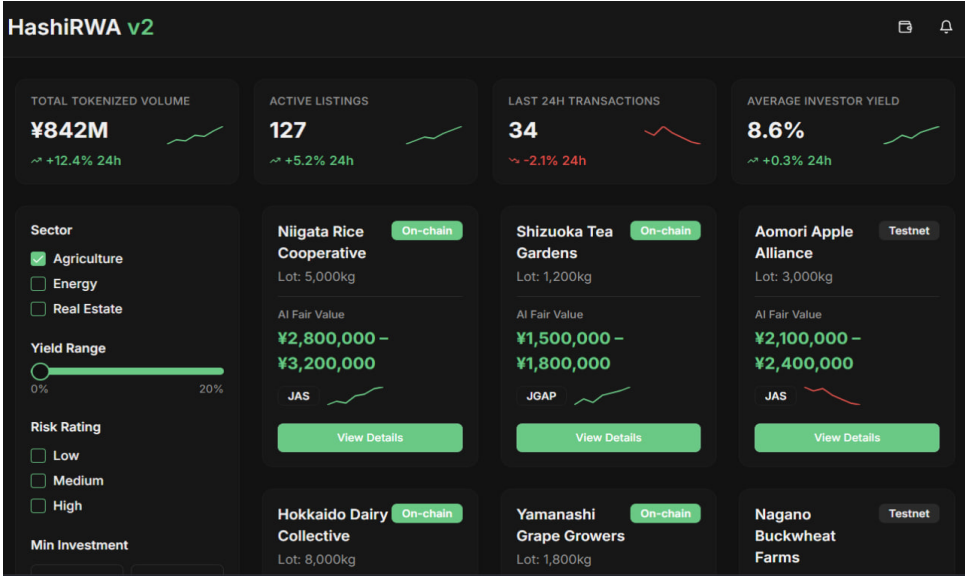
HashiRWA v2

TOTAL TOKENIZED VOLUME
¥842M
+12.4% 24h

ACTIVE LISTINGS
127
+5.2% 24h

LAST 24H TRANSACTIONS
34
-2.1% 24h

AVERAGE INVESTOR YIELD
8.6%
+0.3% 24h

Sector
Agriculture
Energy
Real Estate

Yield Range
0%
20%

Risk Rating
Low
Medium
High

Min Investment

Niigata Rice Cooperative
On-chain
Lot: 5,000kg
AI Fair Value
¥2,800,000 – ¥3,200,000
JAS
View Details

Shizuoka Tea Gardens
On-chain
Lot: 1,200kg
AI Fair Value
¥1,500,000 – ¥1,800,000
JGAP
View Details

Aomori Apple Alliance
Testnet
Lot: 3,000kg
AI Fair Value
¥2,100,000 – ¥2,400,000
JAS
View Details

Hokkaido Dairy Collective
On-chain
Lot: 8,000kg

Yamanashi Grape Growers
On-chain
Lot: 1,800kg

Nagano Buckwheat Farms
Testnet